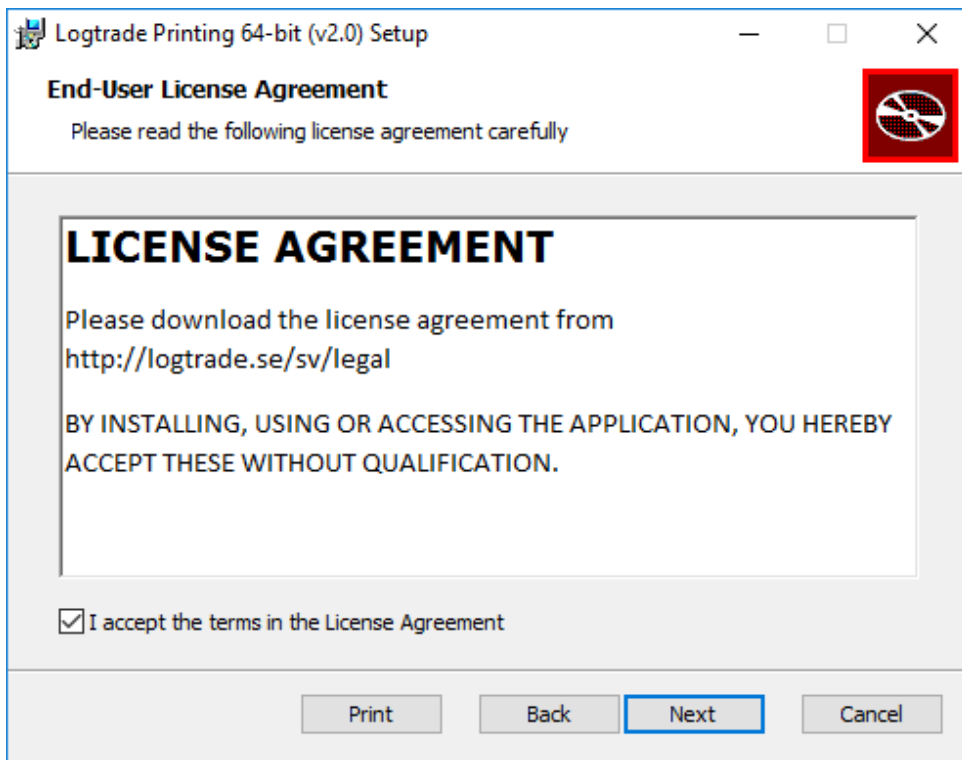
Logtrade Printing 64-bit (v2.0) Setup

End-User License Agreement

Please read the following license agreement carefully

LICENSE AGREEMENT

Please download the license agreement from http://logtrade.se/sv/legal

BY INSTALLING, USING OR ACCESSING THE APPLICATION, YOU HEREBY ACCEPT THESE WITHOUT QUALIFICATION.

I accept the terms in the License Agreement

Print Back Next Cancel